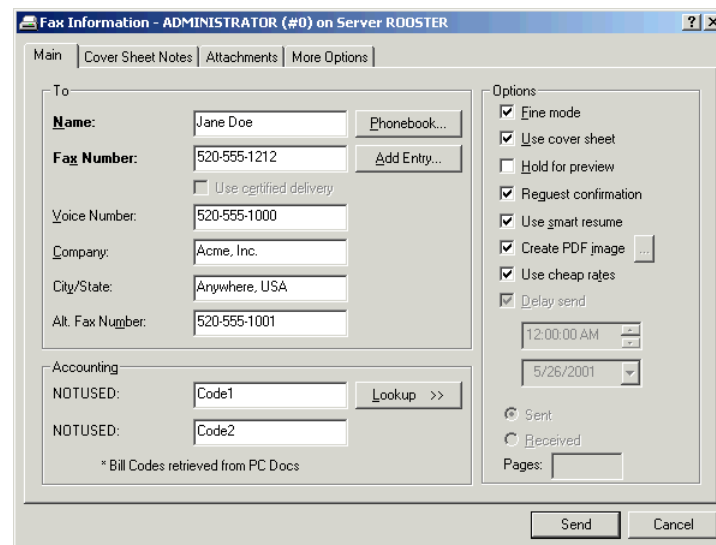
Fax Information - ADMINISTRATOR (#0) on Server ROOSTER
? X

Main | Cover Sheet Notes | Attachments | More Options

To
Name: Jane Doe
Phonebook...
Fax Number: 520-555-1212
Add Entry...
Use certified delivery
Voice Number: 520-555-1000
Company: Acme, Inc.
City/State: Anywhere, USA
Alt. Fax Number: 520-555-1001

Accounting
NOTUSED: Code1
Lookup >>
NOTUSED: Code2
* Bill Codes retrieved from PC Docs

Options
Fine mode
Use cover sheet
Hold for preview
Request confirmation
Use smart resume
Create PDF image ...
Use cheap rates
Delay send
12:00:00 AM
5/26/2001
Sent
Received
Pages:

Send
Cancel